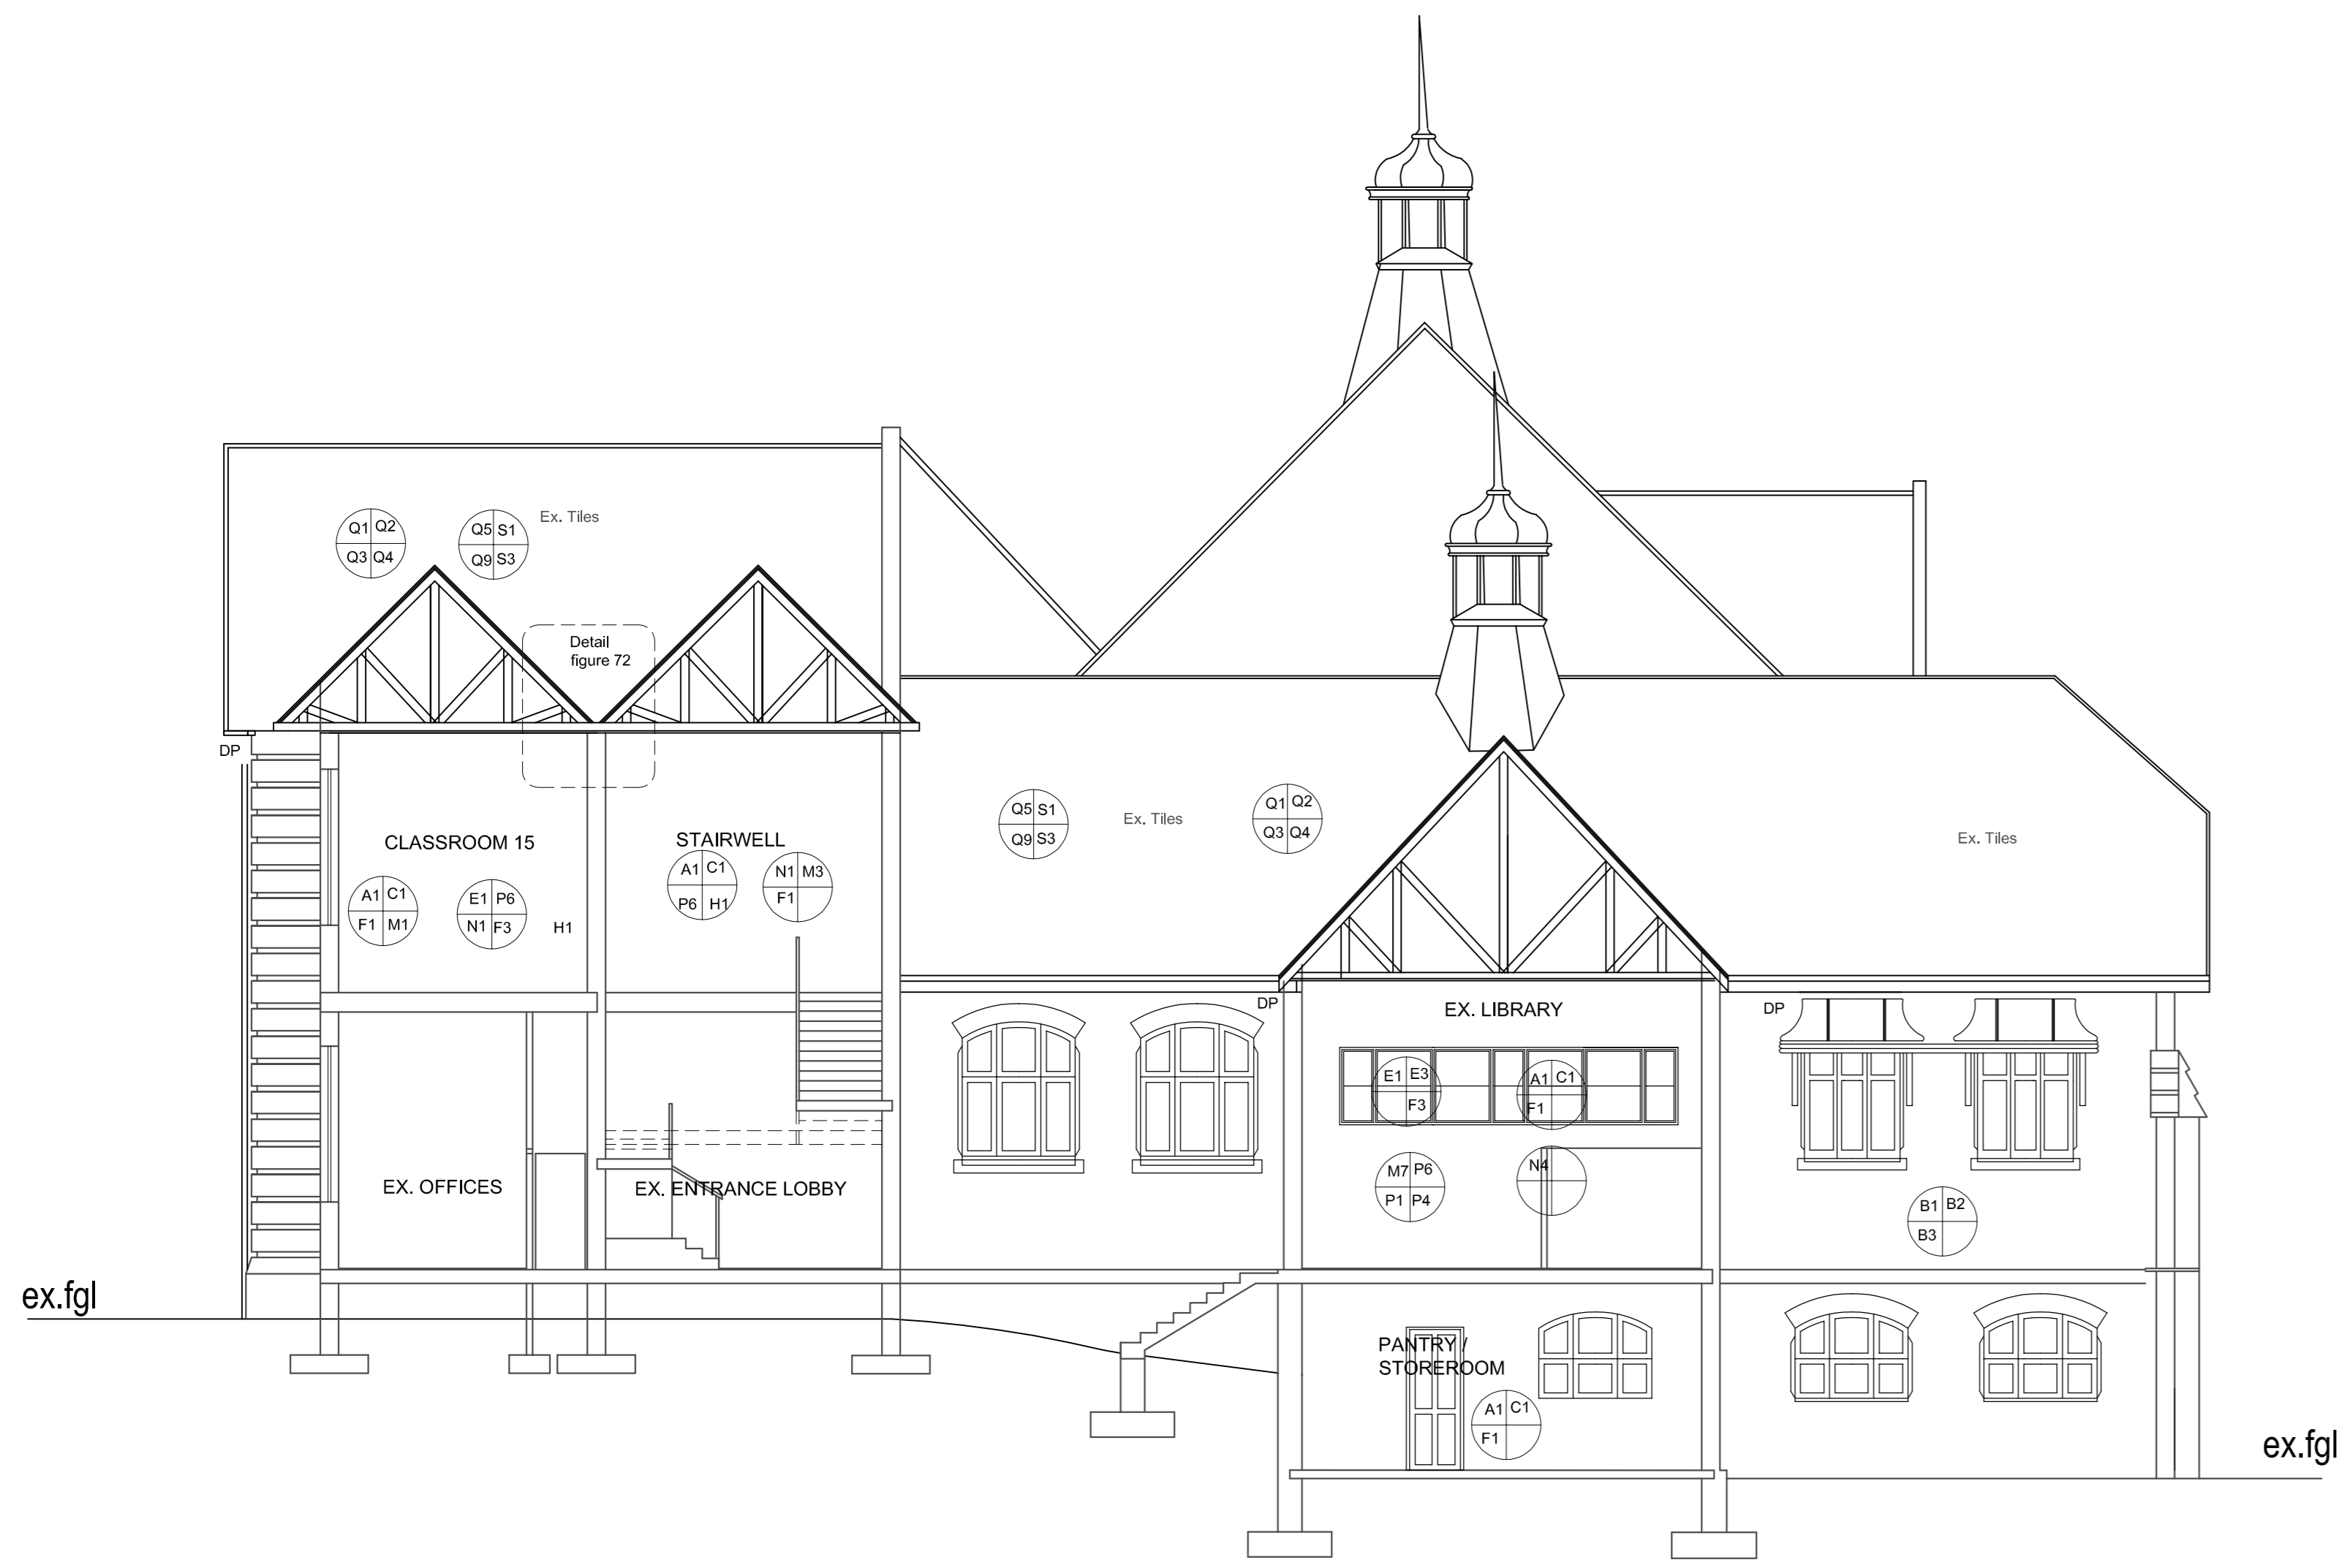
Q1 Q2
Q3 Q4

Q5 S1
Q9 S3

Ex. Tiles

Detail
figure 72

DP

CLASSROOM 15

A1 C1
F1 M1

E1 P6
N1 F3

H1

STAIRWELL

A1 C1
P6 H1

N1 M3
F1

Q5 S1
Q9 S3

Ex. Tiles

Q1 Q2
Q3 Q4

Ex. Tiles

DP

EX. LIBRARY

DP

E1 E3
F3

A1 C1
F1

M7 P6
P1 P4

N4

B1 B2
B3

EX. OFFICES

EX. ENTRANCE LOBBY

ex.fgl

PANTRY /
STOREROOM

A1 C1
F1

ex.fgl